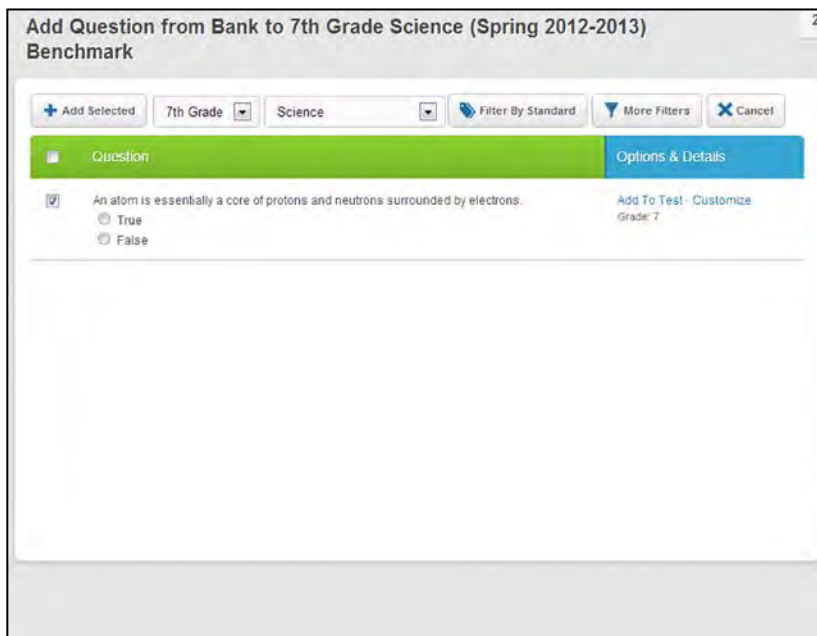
Add Question from Bank to 7th Grade Science (Spring 2012-2013) Benchmark

+ Add Selected | 7th Grade | Science | Filter By Standard | More Filters | Cancel

| Question | Options & Details |
|---|---|
| An atom is essentially a core of protons and neutrons surrounded by electrons. True False | Add To Test · Customize Grade: 7 |